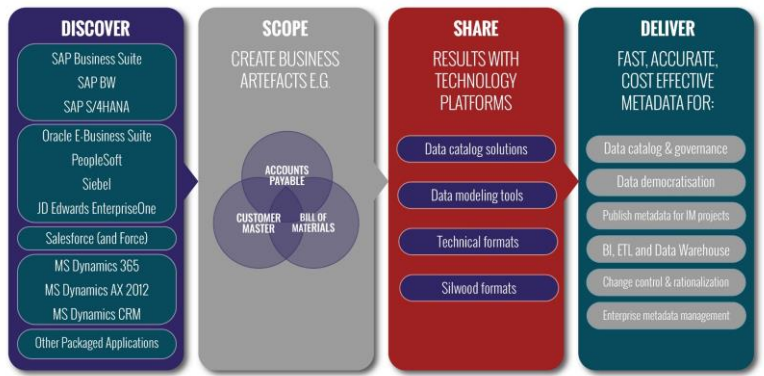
DISCOVER

SAP Business Suite
SAP BW
SAP S/4HANA

Oracle E-Business Suite
PeopleSoft
Siebel
JD Edwards EnterpriseOne

Salesforce (and Force)

MS Dynamics 365
MS Dynamics AX 2012
MS Dynamics CRM

Other Packaged Applications

SCOPE

CREATE BUSINESS ARTEFACTS E.G.

ACCOUNTS PAYABLE
CUSTOMER MASTER
BILL OF MATERIALS

SHARE

RESULTS WITH TECHNOLOGY PLATFORMS

Data catalog solutions
Data modeling tools
Technical formats
Silwood formats

DELIVER

FAST, ACCURATE, COST EFFECTIVE METADATA FOR:

Data catalog & governance
Data democratisation
Publish metadata for IM projects
BI, ETL, and Data Warehouse
Change control & rationalization
Enterprise metadata management